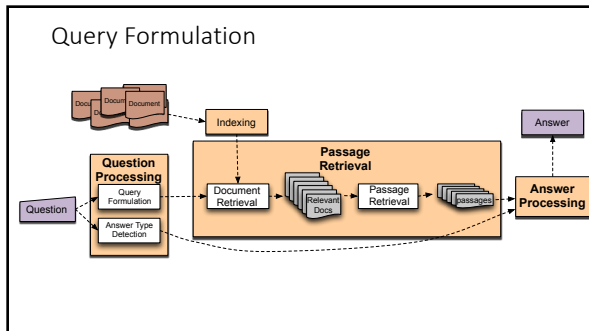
Query Formulation

Docum Docum Document Do D

Indexing

Answer

Question Processing

Query Formulation

Answer Type Detection

Question

Passage Retrieval

Document Retrieval

Relevant Docs

Passage Retrieval

passages

Answer Processing